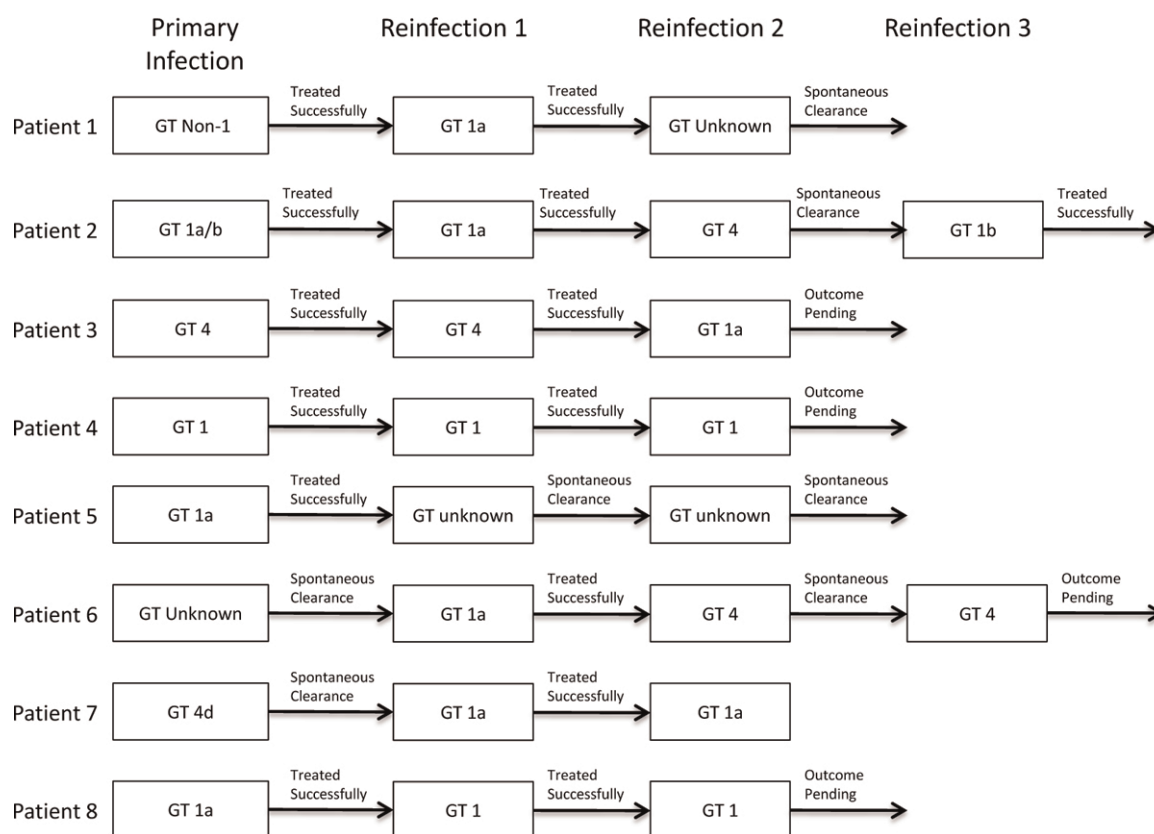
| | Primary Infection | | Reinfection 1 | | Reinfection 2 | | Reinfection 3 | |
|---|---|---|---|---|---|---|---|---|
| Patient 1 | GT Non-1 | Treated Successfully | GT 1a | Treated Successfully | GT Unknown | Spontaneous Clearance | | |
| Patient 2 | GT 1a/b | Treated Successfully | GT 1a | Treated Successfully | GT 4 | Spontaneous Clearance | GT 1b | Treated Successfully |
| Patient 3 | GT 4 | Treated Successfully | GT 4 | Treated Successfully | GT 1a | Outcome Pending | | |
| Patient 4 | GT 1 | Treated Successfully | GT 1 | Treated Successfully | GT 1 | Outcome Pending | | |
| Patient 5 | GT 1a | Treated Successfully | GT unknown | Spontaneous Clearance | GT unknown | Spontaneous Clearance | | |
| Patient 6 | GT Unknown | Spontaneous Clearance | GT 1a | Treated Successfully | GT 4 | Spontaneous Clearance | GT 4 | Outcome Pending |
| Patient 7 | GT 4d | Spontaneous Clearance | GT 1a | Treated Successfully | GT 1a | | | |
| Patient 8 | GT 1a | Treated Successfully | GT 1 | Treated Successfully | GT 1 | Outcome Pending | | |